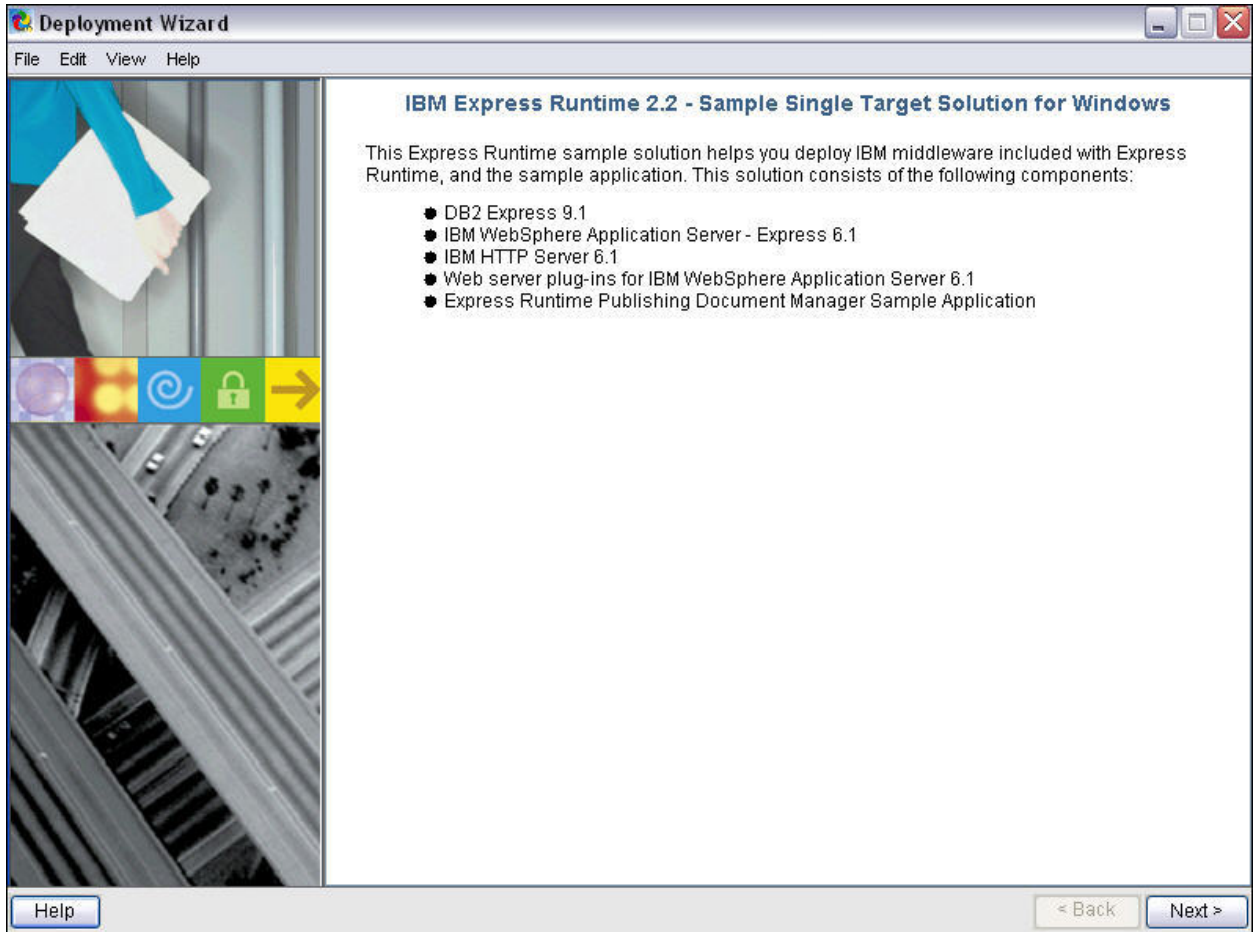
Deployment Wizard

File Edit View Help

IBM Express Runtime 2.2 - Sample Single Target Solution for Windows

This Express Runtime sample solution helps you deploy IBM middleware included with Express Runtime, and the sample application. This solution consists of the following components:

- DB2 Express 9.1
- IBM WebSphere Application Server - Express 6.1
- IBM HTTP Server 6.1
- Web server plug-ins for IBM WebSphere Application Server 6.1
- Express Runtime Publishing Document Manager Sample Application

Help

< Back

Next >